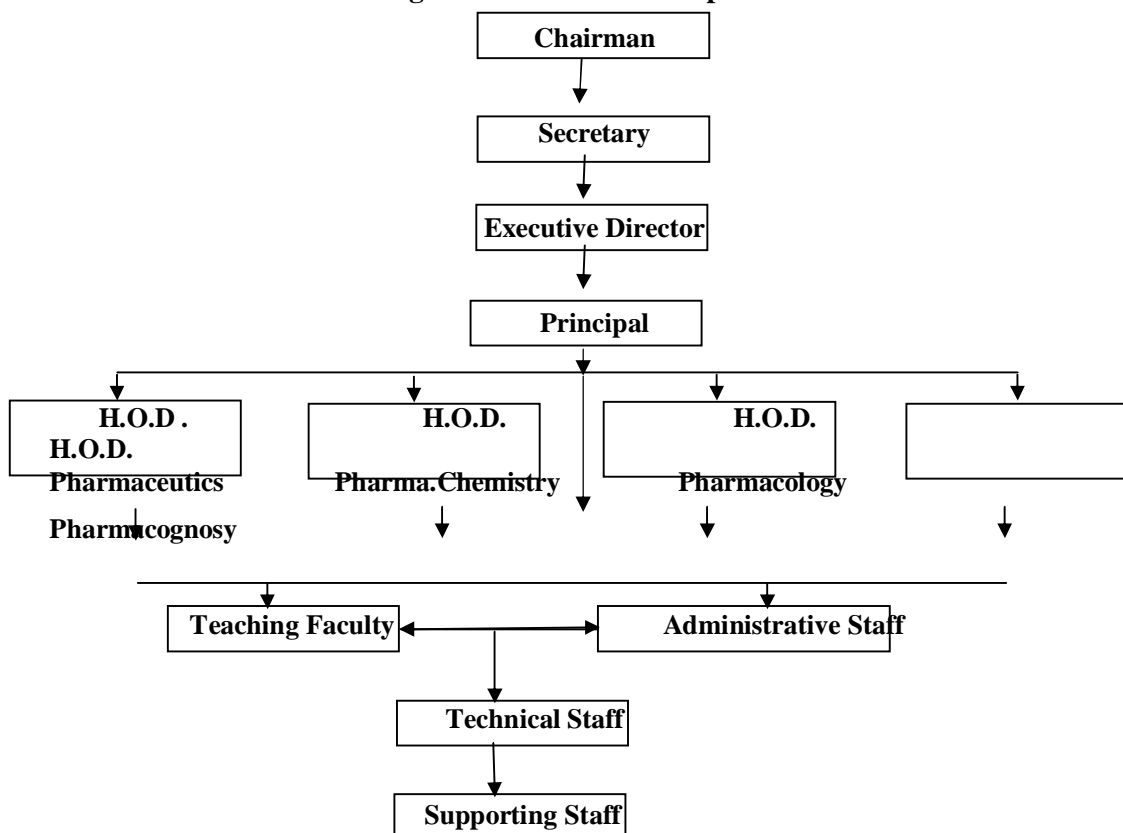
Chairman

Secretary

Executive Director

Principal

H.O.D .

H.O.D.

Pharmaceutics

Pharmacognosy

H.O.D.

Pharma.Chemistry

H.O.D.

Pharmacology

Teaching Faculty

Administrative Staff

Technical Staff

Supporting Staff